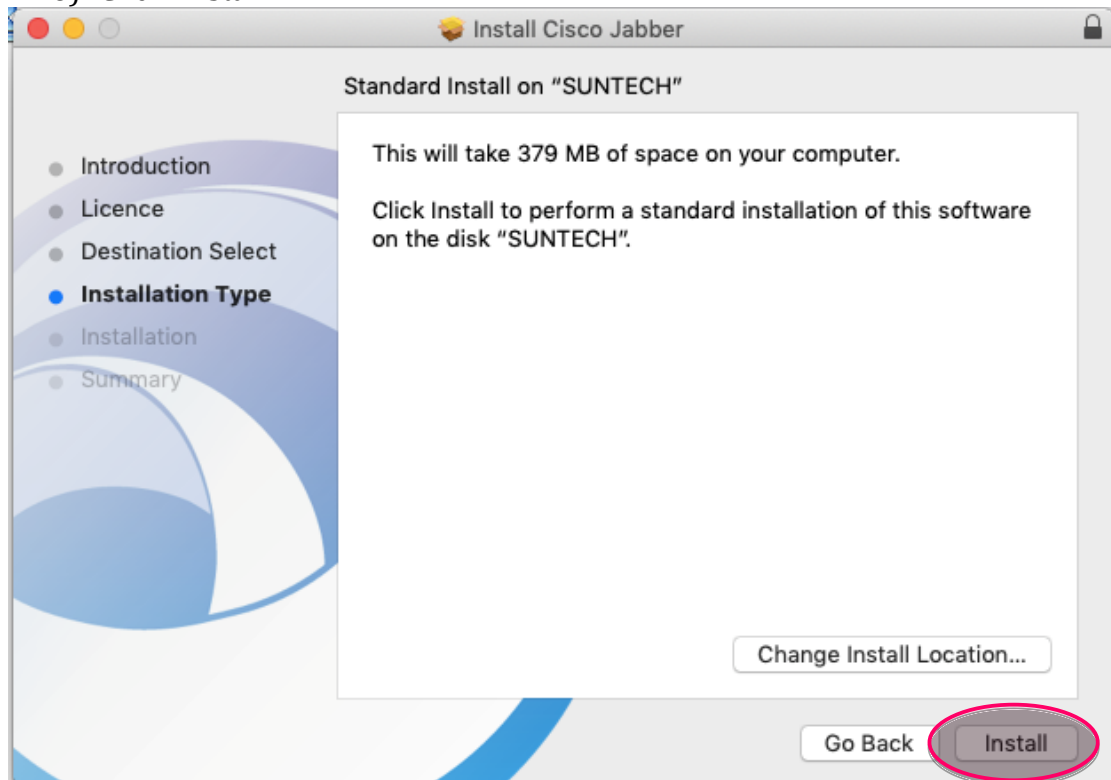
Install Cisco Jabber

Standard Install on "SUNTECH"

Introduction
Licence
Destination Select
Installation Type
Installation
Summary

This will take 379 MB of space on your computer.

Click Install to perform a standard installation of this software on the disk "SUNTECH".

Change Install Location...

Go Back

Install